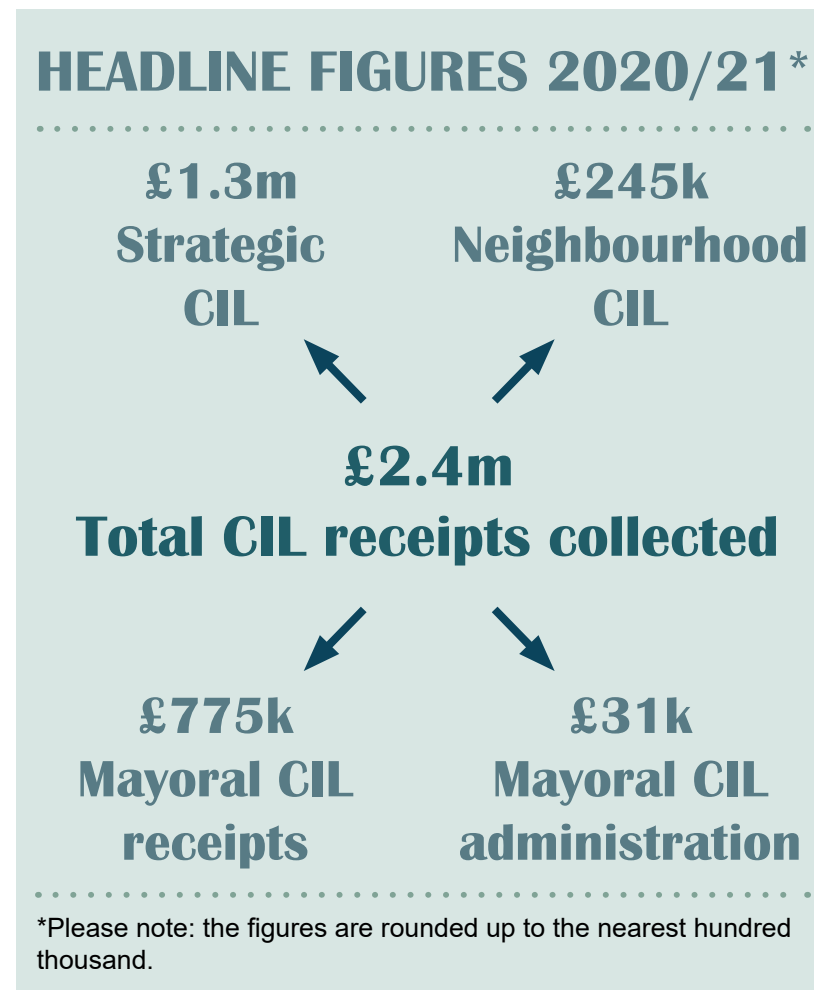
HEADLINE FIGURES 2020/21*

£1.3m
Strategic CIL

£245k
Neighbourhood CIL

£2.4m
Total CIL receipts collected

£775k
Mayoral CIL receipts

£31k
Mayoral CIL administration

*Please note: the figures are rounded up to the nearest hundred thousand.